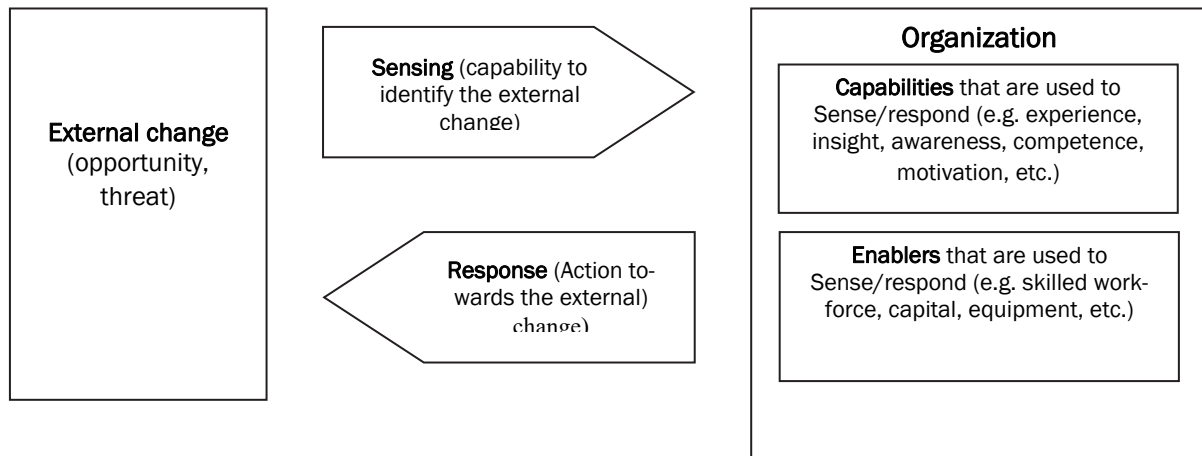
External change (opportunity, threat)

Sensing (capability to identify the external change)

Response (Action towards the external) change)

Organization

Capabilities that are used to Sense/respond (e.g. experience, insight, awareness, competence, motivation, etc.)

Enablers that are used to Sense/respond (e.g. skilled workforce, capital, equipment, etc.)